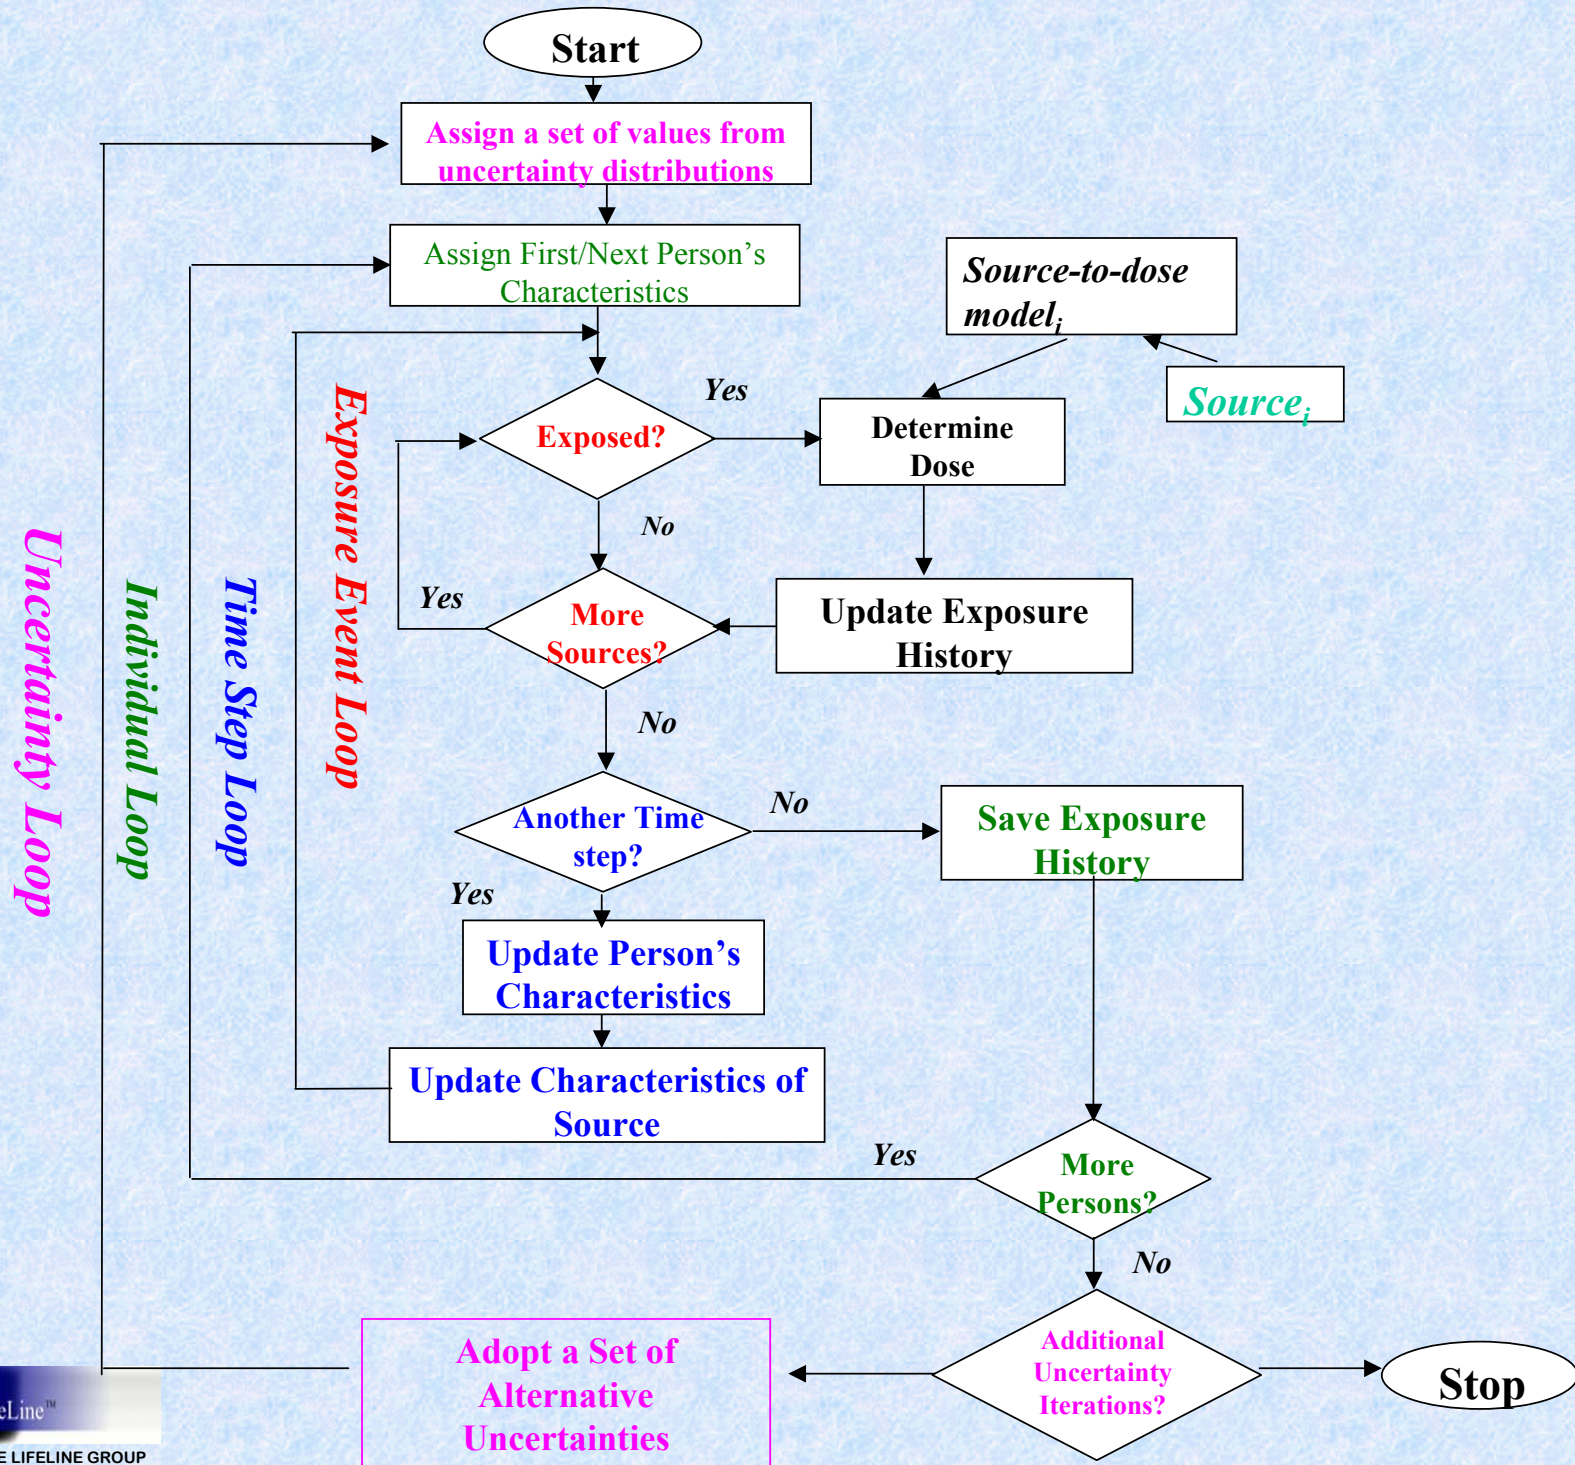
Start

Assign a set of values from uncertainty distributions

Assign First/Next Person's Characteristics

Source-to-dose model$_i$

Source$_i$

Exposure Event Loop

Yes

Exposed?

Determine Dose

No

Yes

More Sources?

Update Exposure History

No

Uncertainty Loop

Individual Loop

Time Step Loop

Another Time step?

No

Save Exposure History

Yes

Update Person's Characteristics

Update Characteristics of Source

Yes

More Persons?

No

Adopt a Set of Alternative Uncertainties

Additional Uncertainty Iterations?

Stop

eLine™

E LIFELINE GROUP